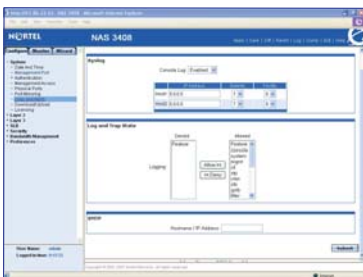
NORTEL

Configure | Monitor | Wizard

NAS 3408

System
Date and Time
Management Port
Authentication
Management Access
Physical Ports
Port Mirroring
Logs and Alerts
Download/Upload
Licensing
Layer 2
Layer 3
QoS
Security
Bandwidth Management
Preferences

Syslog

Console Log: Enabled

| | IP Address | Severity | Facility |
|---|---|---|---|
| Host1 | 0.0.0.0 | 7 | 0 |
| Host2 | 0.0.0.0 | 7 | 0 |

Log and Trap State

| | Denied | | Allowed |
|---|---|---|---|
| Logging | Restore | Allow >> / << Deny | Restore Console system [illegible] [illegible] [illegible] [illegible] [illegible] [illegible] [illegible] |

SNMP

Hostname / IP Address

Submit

User Name: admin
Logged in from: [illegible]